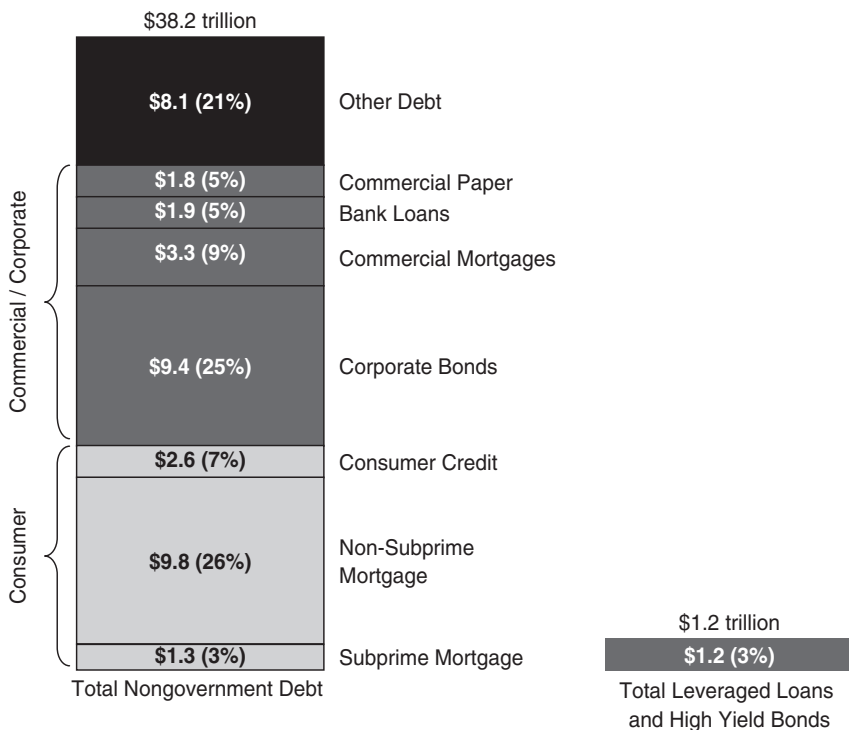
$38.2 trillion

$8.1 (21%) Other Debt

Commercial / Corporate

$1.8 (5%) Commercial Paper

$1.9 (5%) Bank Loans

$3.3 (9%) Commercial Mortgages

$9.4 (25%) Corporate Bonds

Consumer

$2.6 (7%) Consumer Credit

$9.8 (26%) Non-Subprime Mortgage

$1.3 (3%) Subprime Mortgage

Total Nongovernment Debt

$1.2 trillion

$1.2 (3%)

Total Leveraged Loans and High Yield Bonds